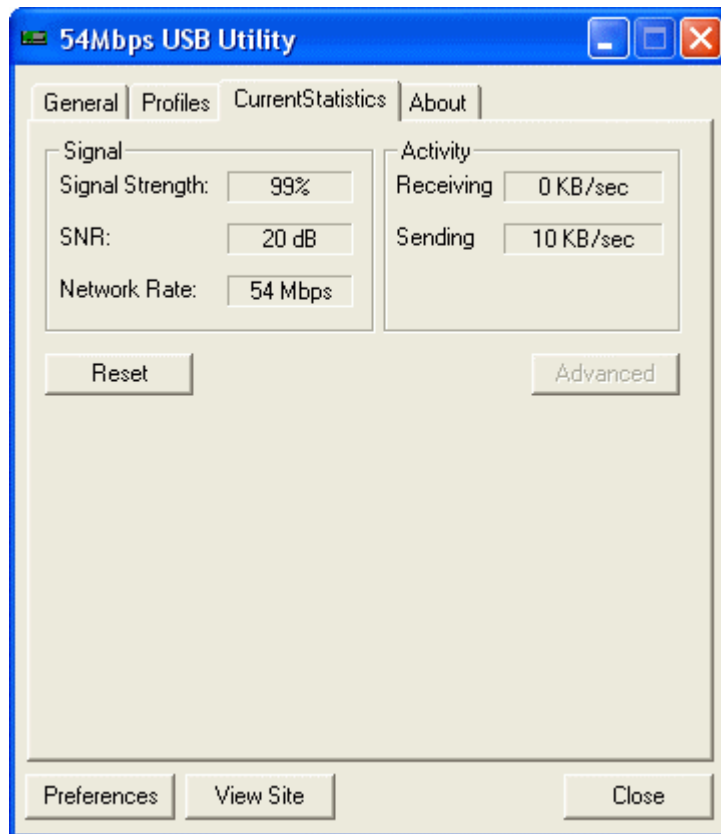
54Mbps USB Utility

General | Profiles | CurrentStatistics | About

Signal
Signal Strength: 99%
SNR: 20 dB
Network Rate: 54 Mbps

Activity
Receiving 0 KB/sec
Sending 10 KB/sec

Reset

Advanced

Preferences

View Site

Close